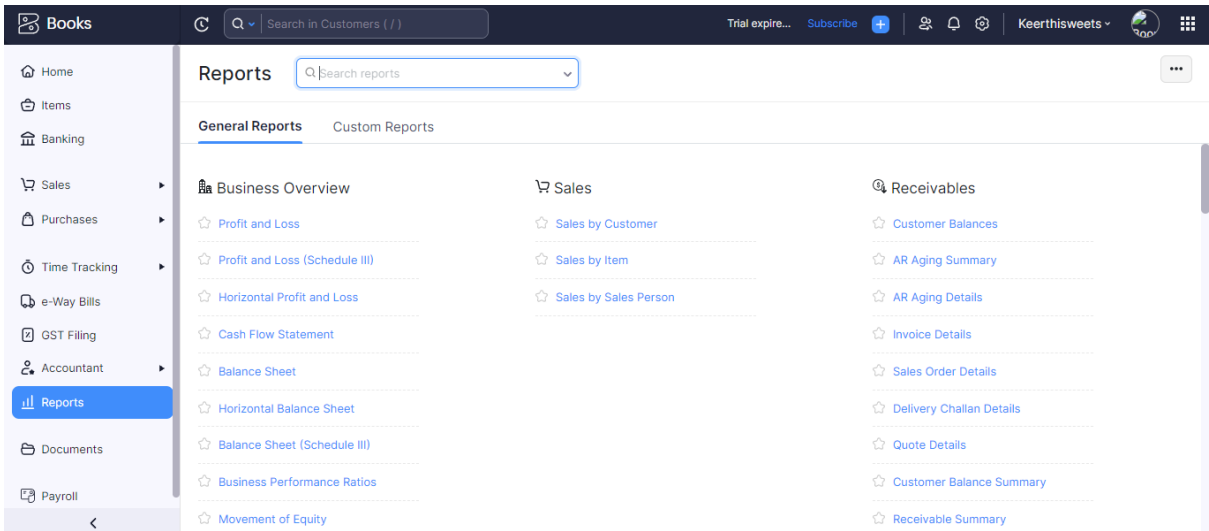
Books

Search in Customers ( / )

Trial expire... Subscribe

Keerthisweets

Home
Items
Banking
Sales
Purchases
Time Tracking
e-Way Bills
GST Filing
Accountant
Reports
Documents
Payroll

Reports

Search reports

General Reports
Custom Reports

Business Overview
Profit and Loss
Profit and Loss (Schedule III)
Horizontal Profit and Loss
Cash Flow Statement
Balance Sheet
Horizontal Balance Sheet
Balance Sheet (Schedule III)
Business Performance Ratios
Movement of Equity

Sales
Sales by Customer
Sales by Item
Sales by Sales Person

Receivables
Customer Balances
AR Aging Summary
AR Aging Details
Invoice Details
Sales Order Details
Delivery Challan Details
Quote Details
Customer Balance Summary
Receivable Summary